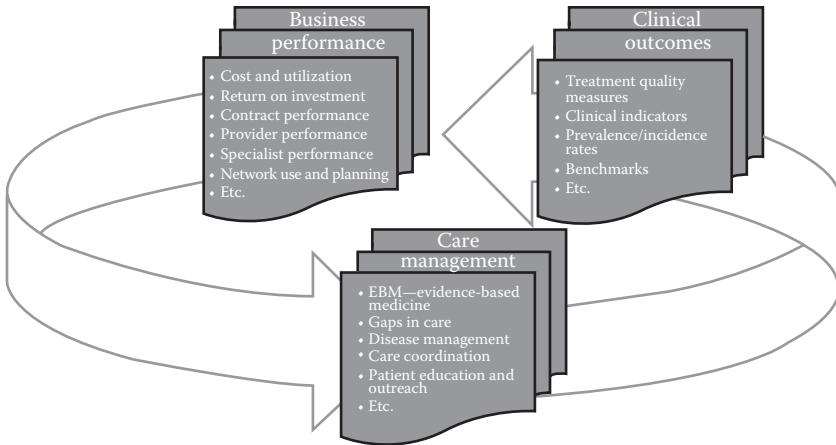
Business performance

• Cost and utilization
• Return on investment
• Contract performance
• Provider performance
• Specialist performance
• Network use and planning
• Etc.

Clinical outcomes

• Treatment quality measures
• Clinical indicators
• Prevalence/incidence rates
• Benchmarks
• Etc.

Care management

• EBM—evidence-based medicine
• Gaps in care
• Disease management
• Care coordination
• Patient education and outreach
• Etc.